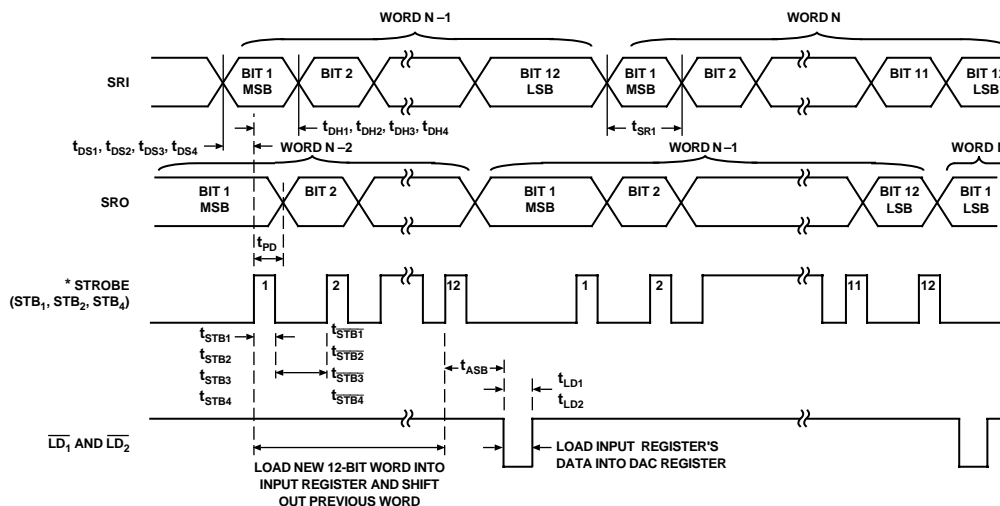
WORD N –1

WORD N

SRI

BIT 1 MSB

BIT 2

BIT 12 LSB

BIT 1 MSB

BIT 2

BIT 11

BIT 1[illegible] LSB

$t_{DS1}$, $t_{DS2}$, $t_{DS3}$, $t_{DS4}$

$t_{DH1}$, $t_{DH2}$, $t_{DH3}$, $t_{DH4}$

$t_{SR1}$

WORD N –2

WORD N –1

WORD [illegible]

SRO

BIT 1 MSB

BIT 2

BIT 1 MSB

BIT 2

BIT 12 LSB

BIT 1 LSB

$t_{PD}$

* STROBE ($STB_1$, $STB_2$, $STB_4$)

1

2

12

1

2

11

12

$t_{STB1}$

$t_{STB2}$

$t_{STB3}$

$t_{STB4}$

$t_{\overline{STB1}}$

$t_{\overline{STB2}}$

$t_{\overline{STB3}}$

$t_{\overline{STB4}}$

$t_{ASB}$

$t_{LD1}$

$t_{LD2}$

$\overline{LD_1}$ AND $\overline{LD_2}$

LOAD NEW 12-BIT WORD INTO INPUT REGISTER AND SHIFT OUT PREVIOUS WORD

LOAD INPUT REGISTER'S DATA INTO DAC REGISTER